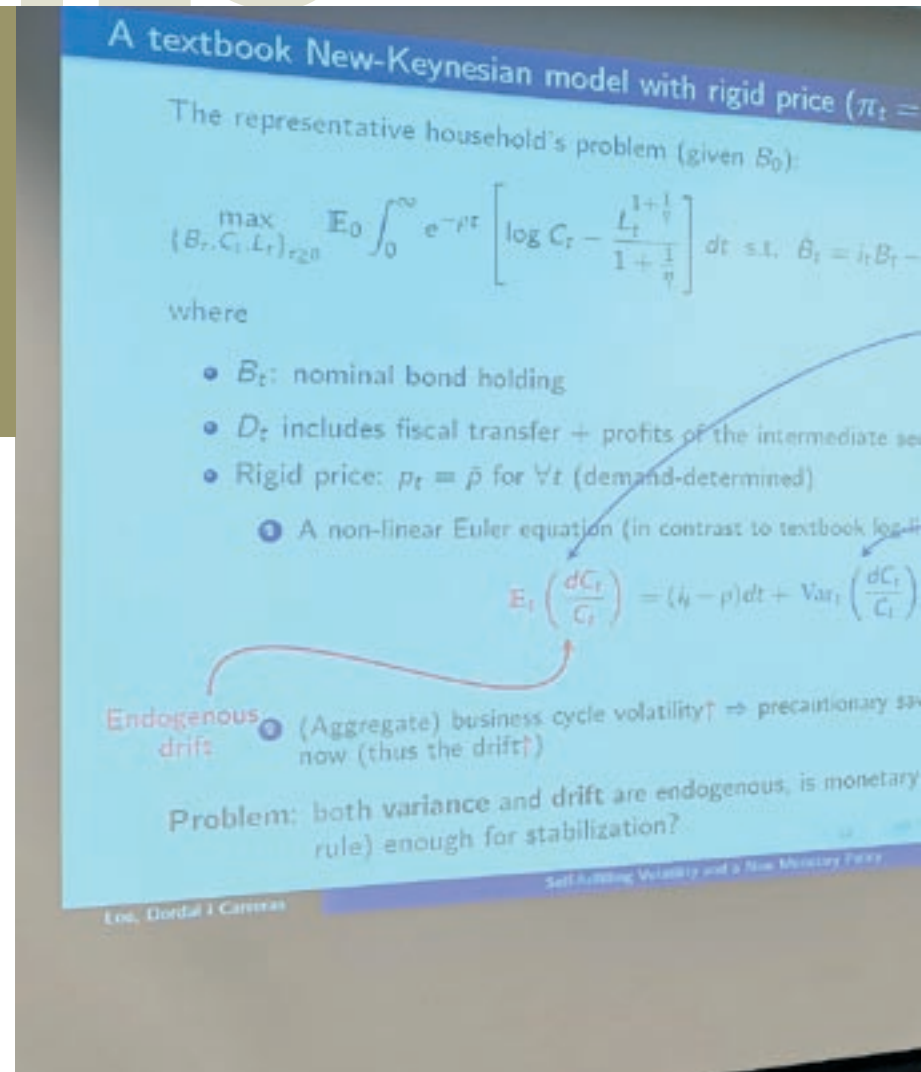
A textbook New-Keynesian model with rigid price ($\pi_t =$

The representative household's problem (given $B_0$):

$\max_{\{B_t, C_t, L_t\}_{t\geq 0}} \mathbb{E}_0 \int_0^\infty e^{-\rho t} \left[ \log C_t - \frac{L_t^{1+\frac{1}{\eta}}}{1+\frac{1}{\eta}} \right] dt$ s.t. $\dot{B}_t = i_t B_t -$ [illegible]

where

- $B_t$: nominal bond holding
- $D_t$ includes fiscal transfer + profits of the intermediate se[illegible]
- Rigid price: $p_t = \bar{p}$ for $\forall t$ (demand-determined)

1. A non-linear Euler equation (in contrast to textbook log-li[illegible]

$\mathbb{E}_t\left(\frac{dC_t}{C_t}\right) = (i_t - \rho)dt + \mathrm{Var}_t\left(\frac{dC_t}{C_t}\right)$

Endogenous drift

2. (Aggregate) business cycle volatility↑ ⇒ precautionary sa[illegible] now (thus the drift↑)

Problem: both variance and drift are endogenous, is monetary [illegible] rule) enough for stabilization?

Lee, Dordal i Carreras

Self-fulfilling Volatility and a New Monetary Policy